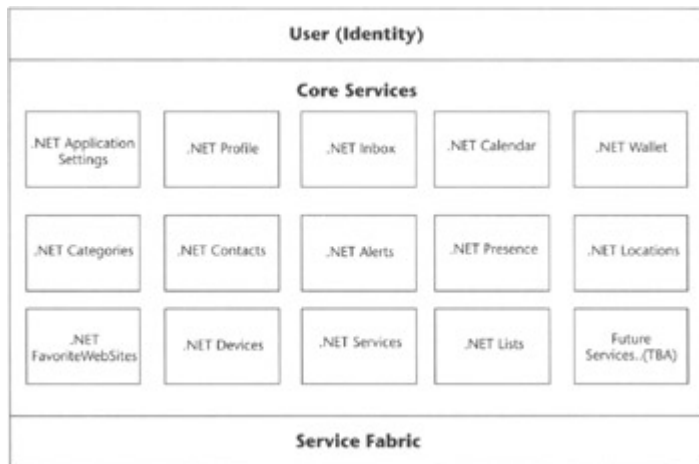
User (Identity)

Core Services

.NET Application Settings

.NET Profile

.NET Inbox

.NET Calendar

.NET Wallet

.NET Categories

.NET Contacts

.NET Alerts

.NET Presence

.NET Locations

.NET FavoriteWebSites

.NET Devices

.NET Services

.NET Lists

Future Services..(TBA)

Service Fabric